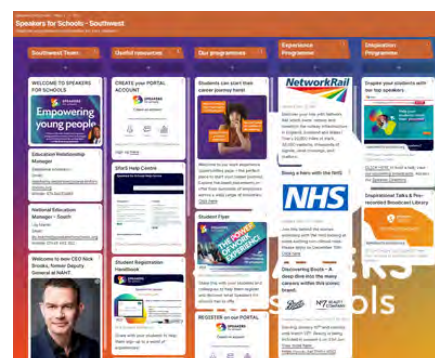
Speakers for Schools - Southwest

Southwest Team | Useful resources | Our programmes | Experience Programme | Inspiration Programme

WELCOME TO SPEAKERS FOR SCHOOLS

Empowering young people

Education Relationship Manager

National Education Manager - South

Welcome to new CEO Nick Brooks, former Deputy General at NAHT

CREATE your PORTAL ACCOUNT

SfS Help Centre

Student Registration Handbook

Students can start their career journey here!

Student Flyer

THE POWER OF WORK EXPERIENCE

REGISTER on the PORTAL

NetworkRail

Doing a Intern with the NHS

NHS

Discovering Boots - A deep dive into the many careers within this iconic brand.

Boots

Inspire your students with our top speakers

Inspirational Talks & Pre-recorded Broadcast Library

SPEAKERS for schools